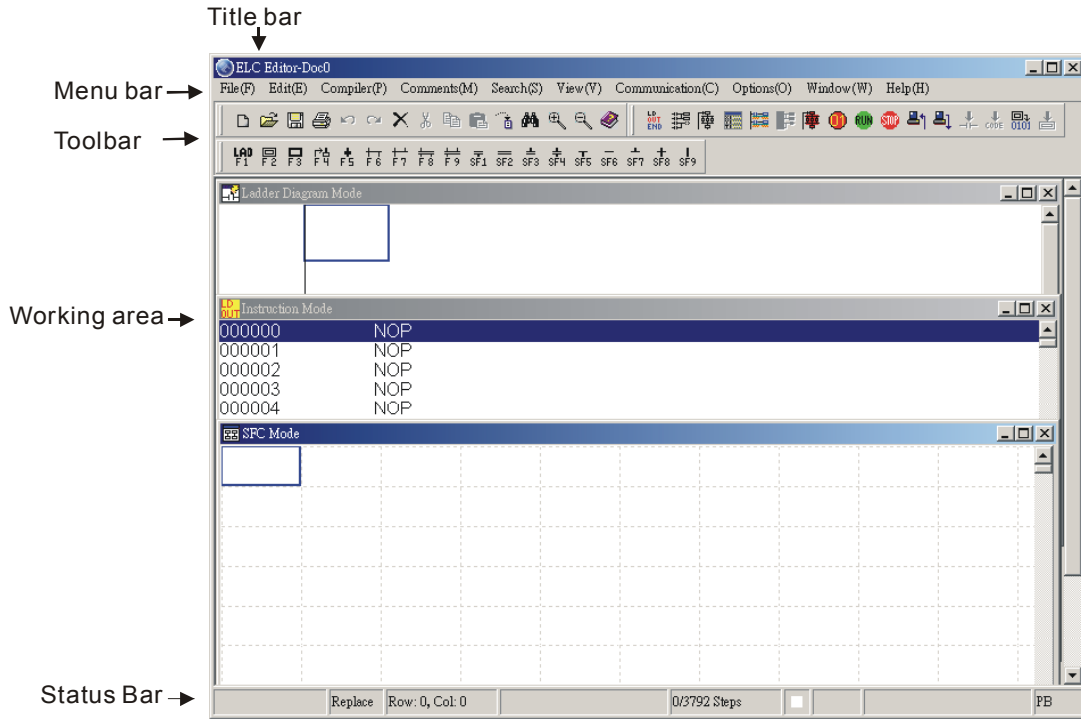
Title bar

Menu bar

Toolbar

Working area

Status Bar

ELC Editor-Doc0

File(F) Edit(E) Compiler(P) Comments(M) Search(S) View(V) Communication(C) Options(O) Window(W) Help(H)

F1 F2 F3 F4 F5 F6 F7 F8 F9 SF1 SF2 SF3 SF4 SF5 SF6 SF7 SF8 SF9

Ladder Diagram Mode

Instruction Mode

000000 NOP
000001 NOP
000002 NOP
000003 NOP
000004 NOP

SFC Mode

Replace | Row: 0, Col: 0 | 0/3792 Steps | PB